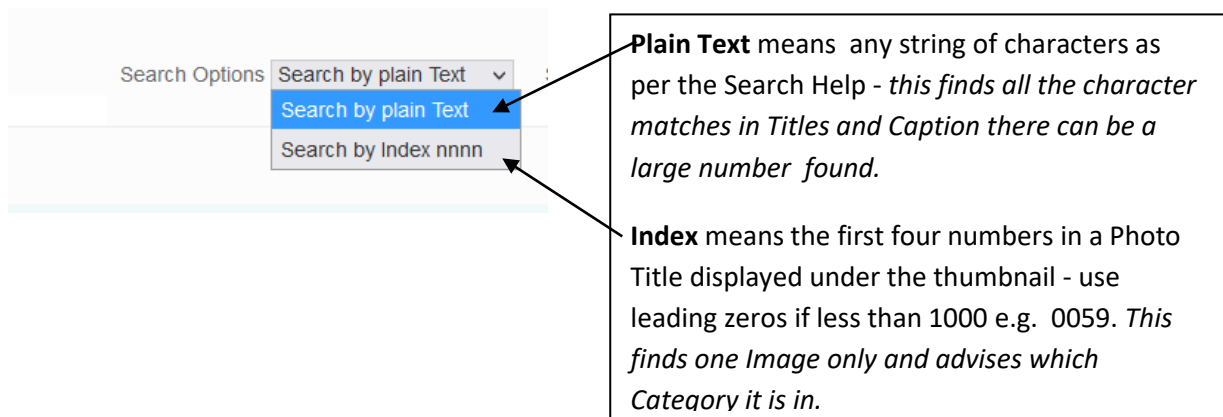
Search Options Search by plain Text

Search by plain Text

Search by Index nnnn

**Plain Text** means any string of characters as per the Search Help - *this finds all the character matches in Titles and Caption there can be a large number found.*

**Index** means the first four numbers in a Photo Title displayed under the thumbnail - use leading zeros if less than 1000 e.g. 0059. *This finds one Image only and advises which Category it is in.*